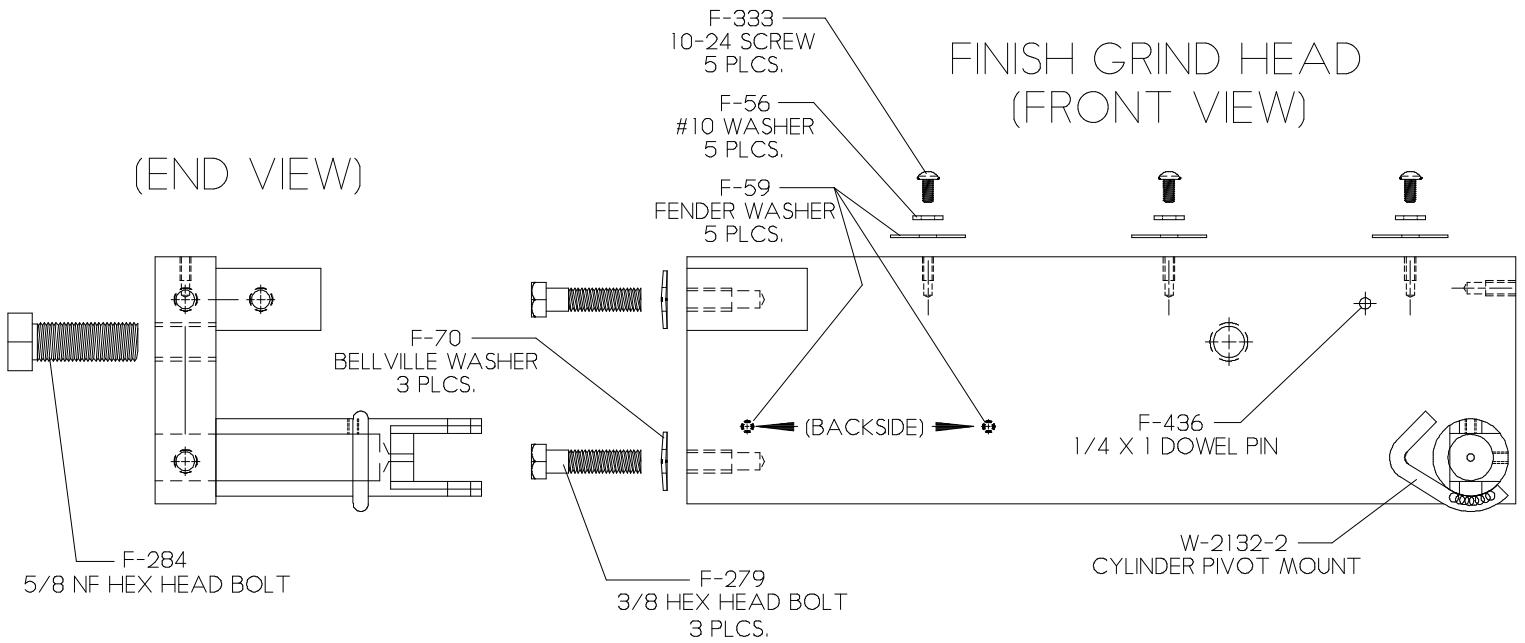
FINISH GRIND HEAD
(FRONT VIEW)

F-333
10-24 SCREW
5 PLCS.

F-56
#10 WASHER
5 PLCS.

F-59
FENDER WASHER
5 PLCS.

(END VIEW)

F-70
BELLVILLE WASHER
3 PLCS.

(BACKSIDE)

F-436
1/4 X 1 DOWEL PIN

W-2132-2
CYLINDER PIVOT MOUNT

F-284
5/8 NF HEX HEAD BOLT

F-279
3/8 HEX HEAD BOLT
3 PLCS.